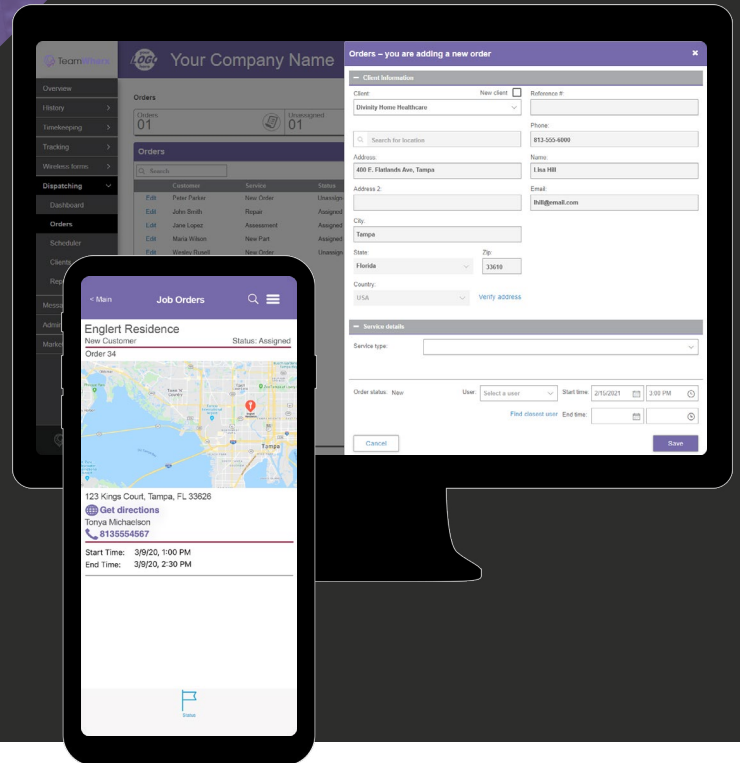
TeamWherx

LOGO Your Company Name

Overview
History
Timekeeping
Tracking
Wireless forms
Dispatching
Dashboard
Orders
Scheduler
Clients
Rep
Messa
Admi
Marke

Orders
Orders 01
Unassigned 01

Orders
Search

| | Customer | Service | Status |
|---|---|---|---|
| Edit | Peter Parker | New Order | Unassign |
| Edit | John Smith | Repair | Assigned |
| Edit | Jane Lopez | Assessment | Assigned |
| Edit | Maria Wilson | New Part | Assigned |
| Edit | Wesley Busell | New Order | Unassign |

Orders – you are adding a new order

Client Information
Client:
New client
Reference #:
Divinity Home Healthcare
Search for location
Phone:
813-555-6000
Address:
400 E. Flatlands Ave, Tampa
Name:
Lisa Hill
Address 2:
Email:
lhill@email.com
City:
Tampa
State
Florida
Zip
33610
Country:
USA
Verify address

Service details
Service type:

Order status: New
User: Select a user
Start time: 2/15/2021 3:00 PM
Find closest user
End time:

Cancel
Save

< Main
Job Orders
Englert Residence
New Customer
Status: Assigned
Order 34
Tampa
123 Kings Court, Tampa, FL 33626
Get directions
Tonya Michaelson
8135554567
Start Time: 3/9/20, 1:00 PM
End Time: 3/9/20, 2:30 PM
Status